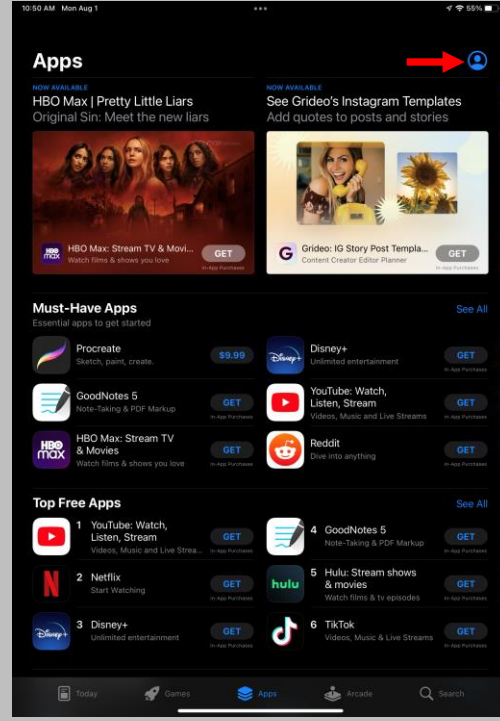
10:50 AM Mon Aug 1

55%

Apps

NOW AVAILABLE
HBO Max | Pretty Little Liars
Original Sin: Meet the new liars

HBO Max: Stream TV & Movi...
Watch films & shows you love
GET
In-App Purchases

NOW AVAILABLE
See Grideo's Instagram Templates
Add quotes to posts and stories

Grideo: IG Story Post Templa...
Content Creator Editor Planner
GET
In-App Purchases

Must-Have Apps
Essential apps to get started
See All

Procreate
Sketch, paint, create.
$9.99

Disney+
Unlimited entertainment
GET
In-App Purchases

GoodNotes 5
Note-Taking & PDF Markup
GET
In-App Purchases

YouTube: Watch, Listen, Stream
Videos, Music and Live Streams
GET
In-App Purchases

HBO Max: Stream TV & Movies
Watch films & shows you love
GET
In-App Purchases

Reddit
Dive into anything
GET
In-App Purchases

Top Free Apps
See All

1 YouTube: Watch, Listen, Stream
Videos, Music and Live Strea...
GET
In-App Purchases

4 GoodNotes 5
Note-Taking & PDF Markup
GET
In-App Purchases

2 Netflix
Start Watching
GET
In-App Purchases

5 Hulu: Stream shows & movies
Watch films & tv episodes
GET
In-App Purchases

3 Disney+
Unlimited entertainment
GET
In-App Purchases

6 TikTok
Videos, Music & Live Streams
GET
In-App Purchases

Today
Games
Apps
Arcade
Search